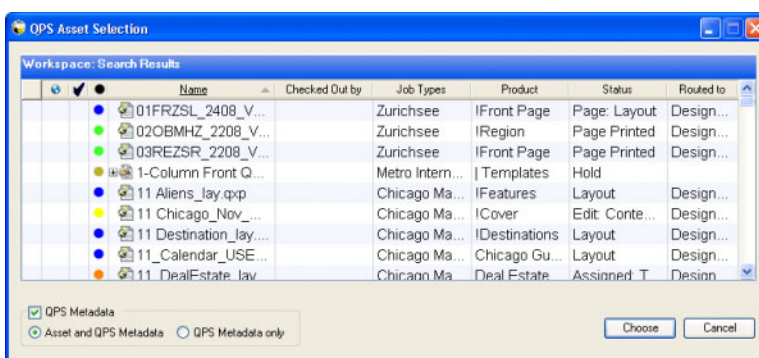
QPS Asset Selection

Workspace: Search Results

| | | | Name | Checked Out by | Job Types | Product | Status | Routed to |
|---|---|---|---|---|---|---|---|---|
| | | | 01FRZSL_2408_V... | | Zurichsee | !Front Page | Page: Layout | Design... |
| | | | 02OBMHZ_2208_V... | | Zurichsee | !Region | Page Printed | Design... |
| | | | 03REZSR_2208_V... | | Zurichsee | !Front Page | Page Printed | Design... |
| | | | 1-Column Front Q... | | Metro Intern... | \| Templates | Hold | |
| | | | 11 Aliens_lay.qxp | | Chicago Ma... | !Features | Layout | Design... |
| | | | 11 Chicago_Nov_... | | Chicago Ma... | !Cover | Edit: Conte... | Design... |
| | | | 11 Destination_lay.... | | Chicago Ma... | !Destinations | Layout | Design... |
| | | | 11_Calendar_USE... | | Chicago Ma... | Chicago Gu... | Layout | Design... |
| | | | 11_DealEstate_lay... | | Chicago Ma... | Deal Estate... | Assigned: T... | Design... |

QPS Metadata
Asset and QPS Metadata
QPS Metadata only

Choose
Cancel